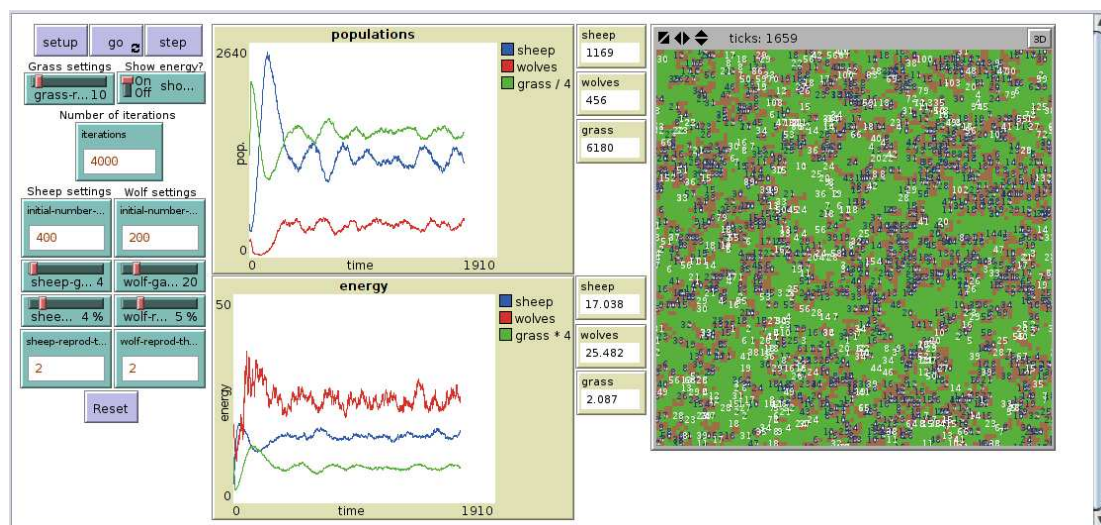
setup go step

Grass settings
grass-r... 10

Show energy?
On Off sho...

Number of iterations
iterations
4000

Sheep settings
initial-number-...
400

Wolf settings
initial-number-...
200

sheep-g... 4
wolf-ga... 20
shee... 4 %
wolf-r... 5 %

sheep-reprod-t...
2

wolf-reprod-th...
2

Reset

populations
2640
pop.
0
0 time 1910
sheep
wolves
grass / 4

sheep
1169
wolves
456
grass
6180

energy
50
energy
0
0 time 1910
sheep
wolves
grass * 4

sheep
17.038
wolves
25.482
grass
2.087

ticks: 1659
3D